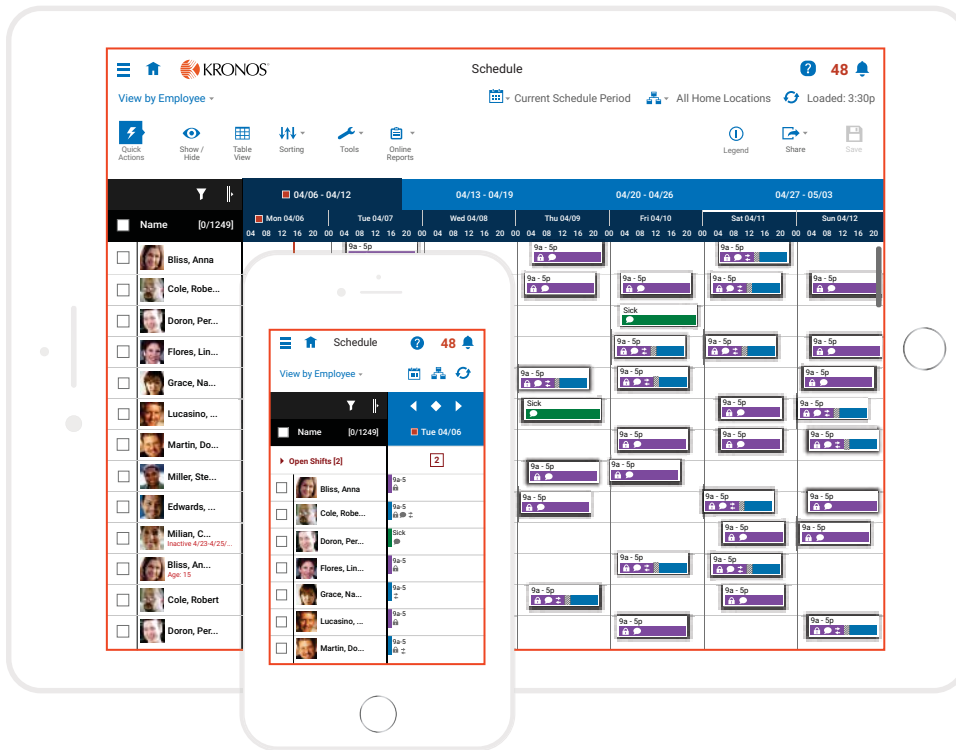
KRONOS

Schedule

48

View by Employee

Current Schedule Period

All Home Locations

Loaded: 3:30p

Quick Actions

Show / Hide

Table View

Sorting

Tools

Online Reports

Legend

Share

Save

04/06 - 04/12

04/13 - 04/19

04/20 - 04/26

04/27 - 05/03

Name [0/1249]

Mon 04/06

Tue 04/07

Wed 04/08

Thu 04/09

Fri 04/10

Sat 04/11

Sun 04/12

04 08 12 16 20 00 04 08 12 16 20 00 04 08 12 16 20 00 04 08 12 16 20 00 04 08 12 16 20 00 04 08 12 16 20 00 04 08 12 16 20

Bliss, Anna

Cole, Robe...

Doron, Per...

Flores, Lin...

Grace, Na...

Lucasino, ...

Martin, Do...

Miller, Ste...

Edwards, ...

Milian, C...
Inactive 4/23-4/25/...

Bliss, An...
Age: 15

Cole, Robert

Doron, Per...

9a - 5p

Sick

Schedule

48

View by Employee

Name [0/1249]

Tue 04/06

Open Shifts [2]

2

Bliss, Anna

Cole, Robe...

Doron, Per...

Flores, Lin...

Grace, Na...

Lucasino, ...

Martin, Do...

9a-5

Sick